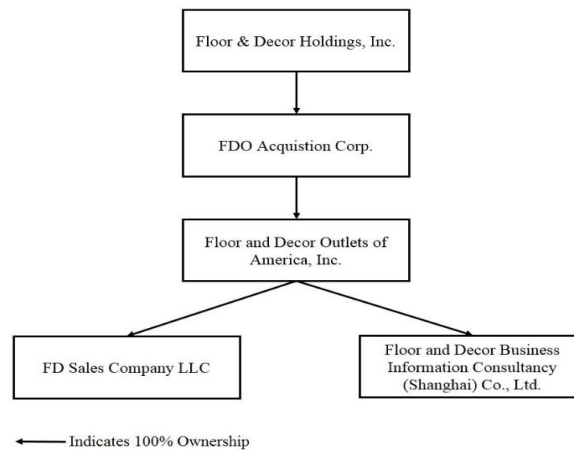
Floor & Decor Holdings, Inc.

FDO Acquistion Corp.

Floor and Decor Outlets of America, Inc.

FD Sales Company LLC

Floor and Decor Business Information Consultancy (Shanghai) Co., Ltd.

Indicates 100% Ownership